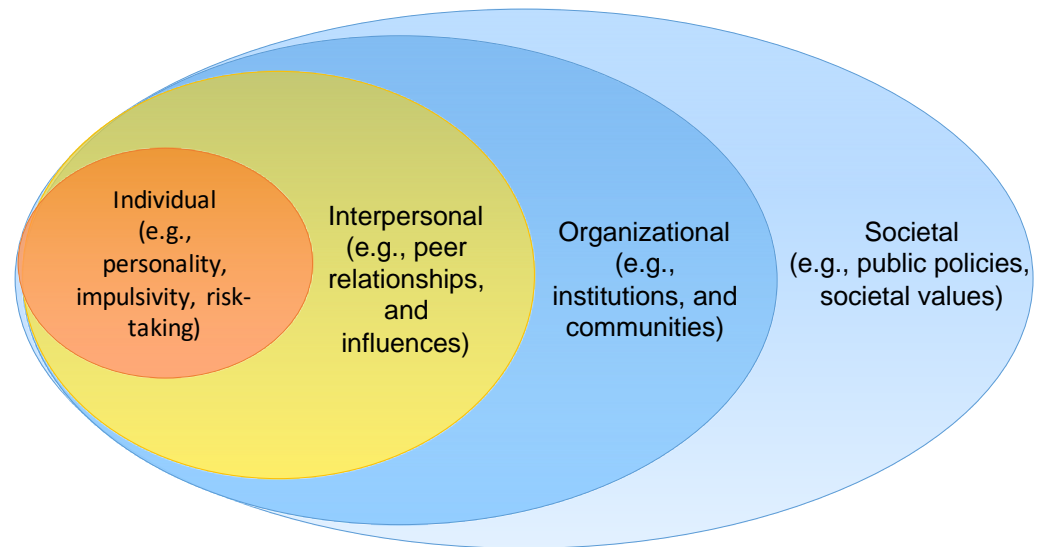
Individual (e.g., personality, impulsivity, risk-taking)

Interpersonal (e.g., peer relationships, and influences)

Organizational (e.g., institutions, and communities)

Societal (e.g., public policies, societal values)